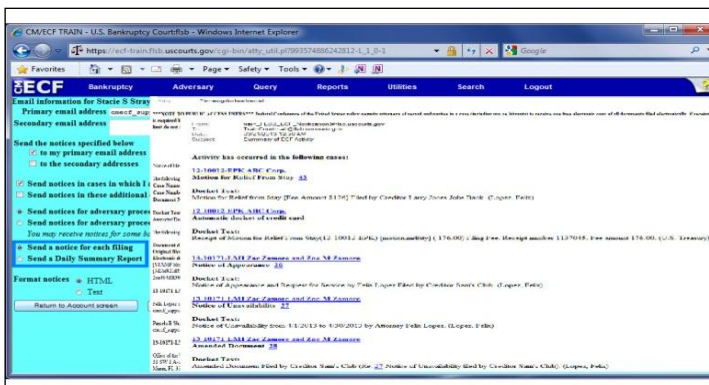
CM/ECF TRAIN - U.S. Bankruptcy Court:flsb - Windows Internet Explorer

https://ecf-train.flsb.uscourts.gov/cgi-bin/atty_util.pl?99357486242812-L_1_0-1

Google

Favorites

Page ▾ Safety ▾ Tools ▾

ECF Bankruptcy Adversary Query Reports Utilities Search Logout

Email information for Stacie S Stray

Primary email address

Secondary email address

Send the notices specified below

to my primary email address

to the secondary addresses

Send notices in cases in which I

Send notices in these additional

Send notices for adversary proce

Send notices for adversary proce

You may receive notices for some b

Send a notice for each filing

Send a Daily Summary Report

Format notices HTML

Text

Return to Account screen

Summary of ECF Activity

Activity has occurred in the following cases:

12-10012-EPK ABC Corp.
Motion for Relief From Stay 43

Docket Text:
Motion for Relief from Stay [Fee Amount $176] Filed by Creditor Larry Jones John Doe (Lopez, Felix)

12-10012-EPK ABC Corp.
Automatic docket of credit card

Docket Text:
Receipt of Motion for Relief from Stay(12-10012-EPK) [motion,mrlfsty] ( 176.00) Filing Fee. Receipt number 1137045. Fee amount 176.00. (U.S. Treasury)

13-10171-LMI Zac Zamora and Zoe M Zamora
Notice of Appearance 26

Docket Text:
Notice of Appearance and Request for Service by Felix Lopez Filed by Creditor Sam's Club. (Lopez, Felix)

13-10171-LMI Zac Zamora and Zoe M Zamora
Notice of Unavailability 27

Docket Text:
Notice of Unavailability from 4/1/2013 to 4/30/2013 by Attorney Felix Lopez. (Lopez, Felix)

13-10171-LMI Zac Zamora and Zoe M Zamora
Amended Document 28

Docket Text:
Amended Document Filed by Creditor Sam's Club (Re: 27 Notice of Unavailability filed by Creditor Sam's Club). (Lopez, Felix)